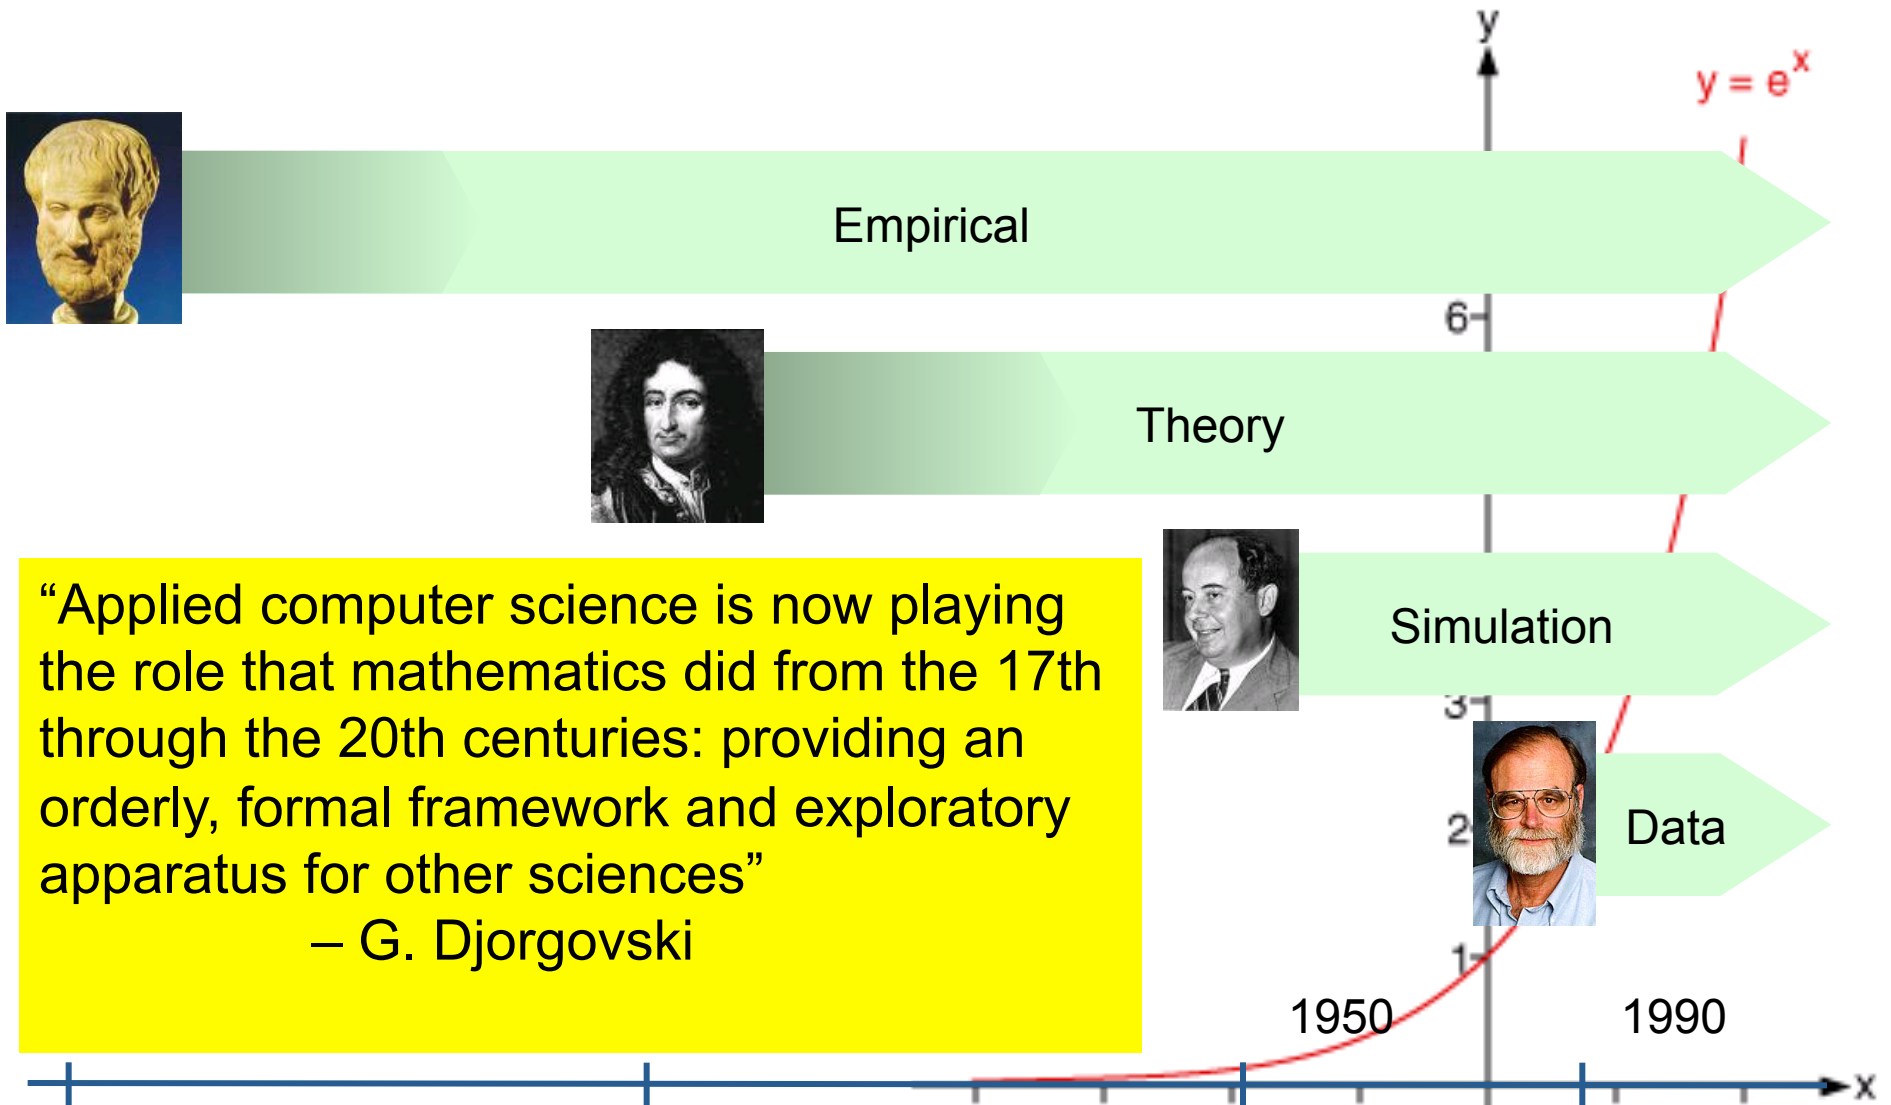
y

$y = e^x$

Empirical

6

Theory

"Applied computer science is now playing the role that mathematics did from the 17th through the 20th centuries: providing an orderly, formal framework and exploratory apparatus for other sciences"
– G. Djorgovski

Simulation

3

2

Data

1

1950

1990

x